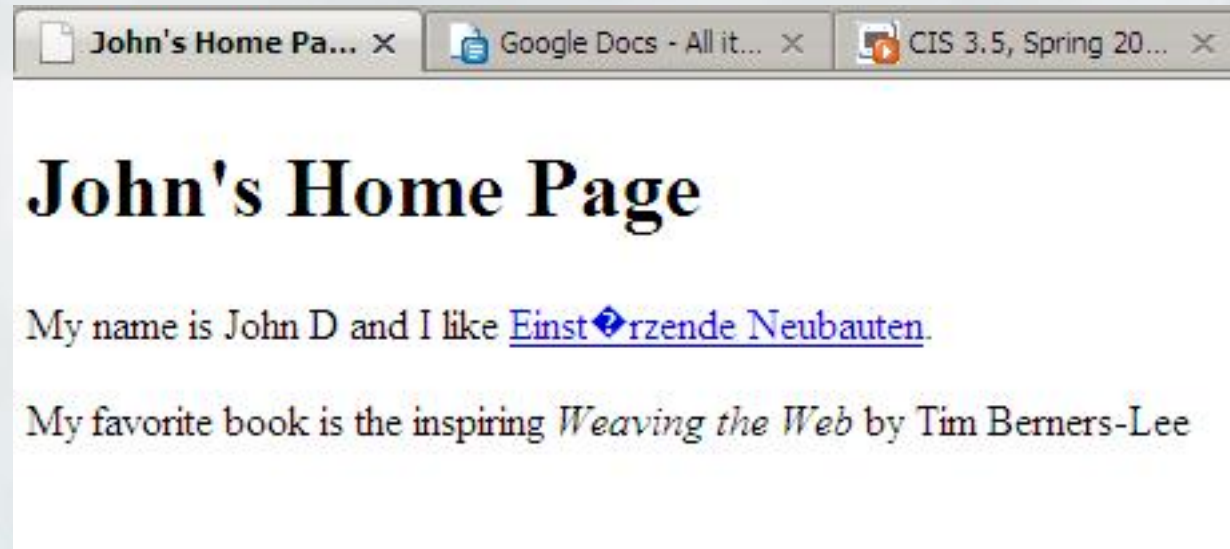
John's Home Pa... × Google Docs - All it... × CIS 3.5, Spring 20... ×

John's Home Page

My name is John D and I like Einst�rzende Neubauten.

My favorite book is the inspiring Weaving the Web by Tim Berners-Lee